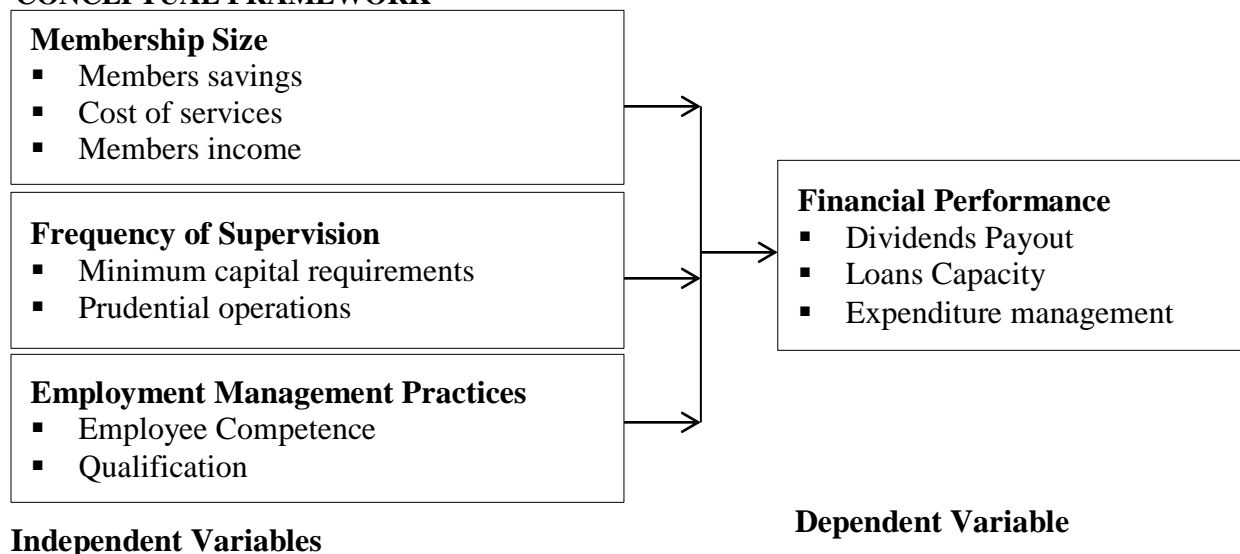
CONCEPTUAL FRAMEWORK

Membership Size
▪ Members savings
▪ Cost of services
▪ Members income

Frequency of Supervision
▪ Minimum capital requirements
▪ Prudential operations

Employment Management Practices
▪ Employee Competence
▪ Qualification

Financial Performance
▪ Dividends Payout
▪ Loans Capacity
▪ Expenditure management

Independent Variables

Dependent Variable